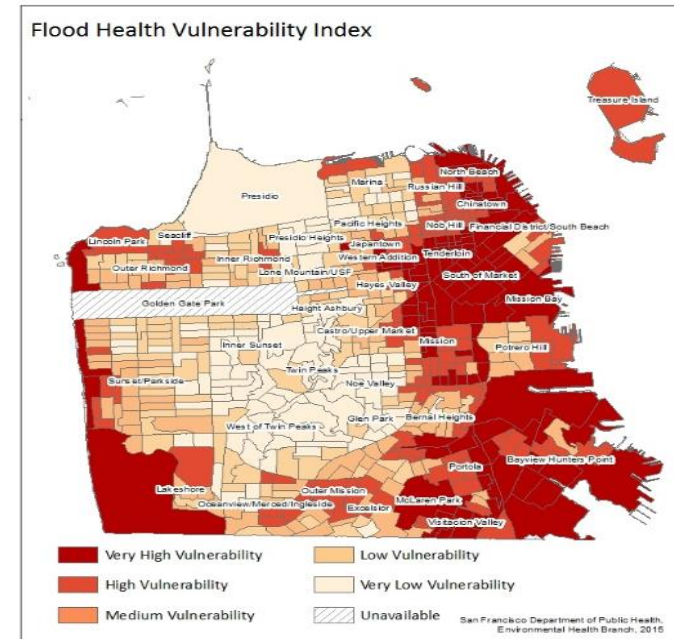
Flood Health Vulnerability Index

Treasure Island
North Beach
Marina
Russian Hill
Presidio
Chinatown
Pacific Heights
Nob Hill
Financial District/South Beach
Seacliff
Presidio Heights
Japantown
Lincoln Park
Inner Richmond
Western Addition
Tenderloin
Outer Richmond
Lone Mountain/USF
South of Market
Hayes Valley
Golden Gate Park
Mission Bay
Haight Ashbury
Castro/Upper Market
Inner Sunset
Mission
Potrero Hill
Twin Peaks
Sunset/Parkside
Noe Valley
Glen Park
Bernal Heights
West of Twin Peaks
Portola
Bayview Hunters Point
Lakeshore
Outer Mission
McLaren Park
Oceanview/Merced/Ingleside
Excelsior
Visitacion Valley

Very High Vulnerability
High Vulnerability
Medium Vulnerability
Low Vulnerability
Very Low Vulnerability
Unavailable

San Francisco Department of Public Health, Environmental Health Branch, 2015